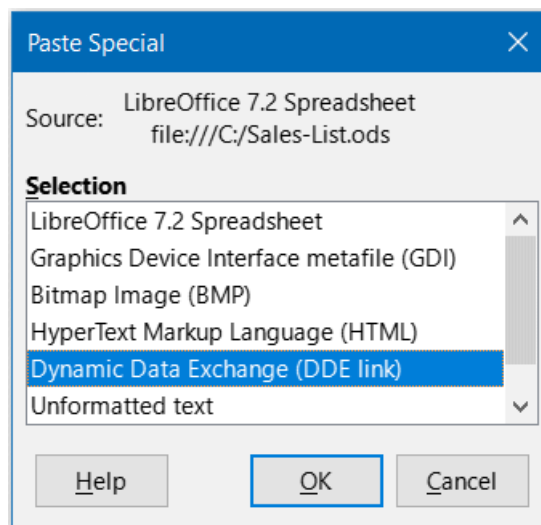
Paste Special

Source: LibreOffice 7.2 Spreadsheet
file:///C:/Sales-List.ods

Selection

LibreOffice 7.2 Spreadsheet
Graphics Device Interface metafile (GDI)
Bitmap Image (BMP)
HyperText Markup Language (HTML)
Dynamic Data Exchange (DDE link)
Unformatted text

Help
OK
Cancel